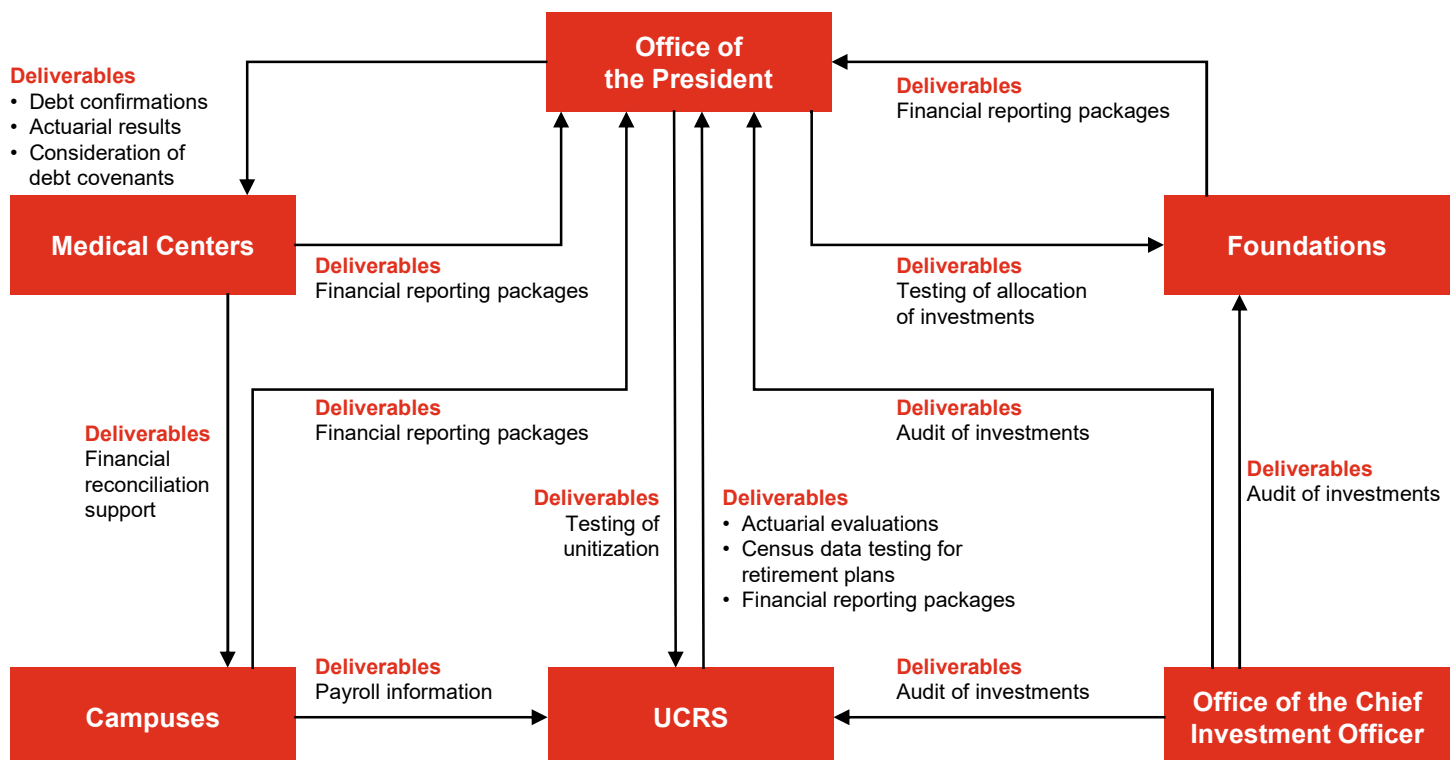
Office of the President

Deliverables
• Debt confirmations
• Actuarial results
• Consideration of debt covenants

Deliverables
Financial reporting packages

Medical Centers

Deliverables
Financial reporting packages

Foundations

Deliverables
Testing of allocation of investments

Deliverables
Financial reporting packages

Deliverables
Audit of investments

Deliverables
Financial reconciliation support

Deliverables
Audit of investments

Deliverables
Testing of unitization

Deliverables
• Actuarial evaluations
• Census data testing for retirement plans
• Financial reporting packages

Deliverables
Payroll information

Deliverables
Audit of investments

Campuses

UCRS

Office of the Chief Investment Officer